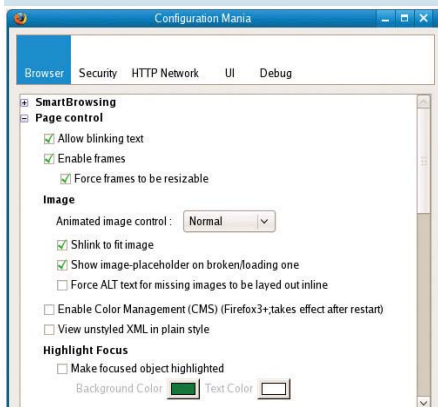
Configuration Mania

Browser Security HTTP Network UI Debug

SmartBrowsing
Page control
Allow blinking text
Enable frames
Force frames to be resizable
Image
Animated image control : Normal
Shlink to fit image
Show image-placeholder on broken/loading one
Force ALT text for missing images to be layed out inline
Enable Color Management (CMS) (Firefox3+;takes effect after restart)
View unstyled XML in plain style
Highlight Focus
Make focused object highlighted
Background Color Text Color